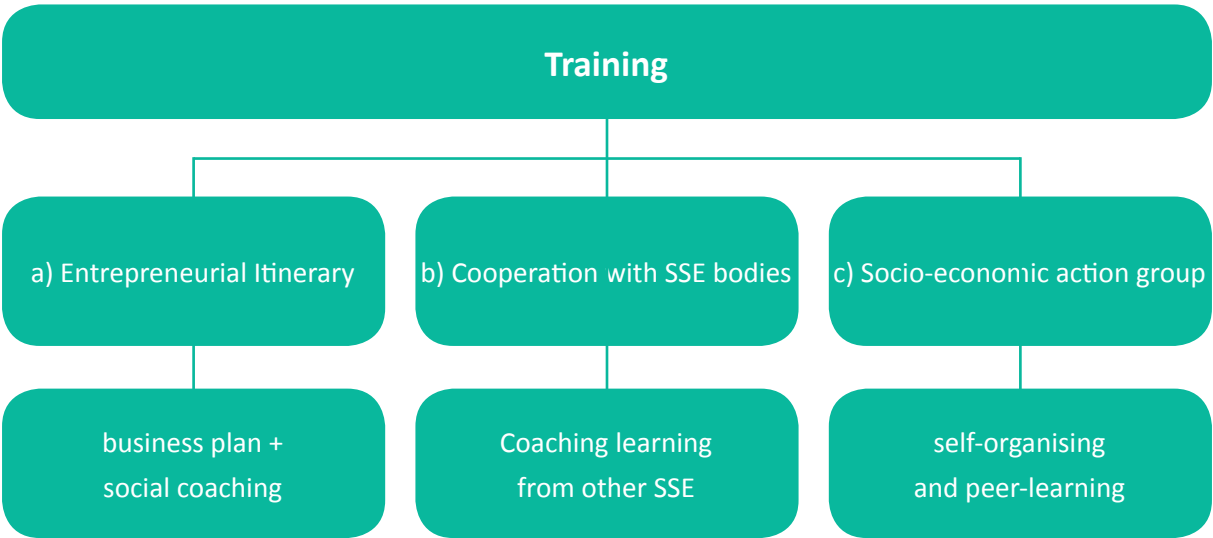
Training

a) Entrepreneurial Itinerary

b) Cooperation with SSE bodies

c) Socio-economic action group

business plan + social coaching

Coaching learning from other SSE

self-organising and peer-learning